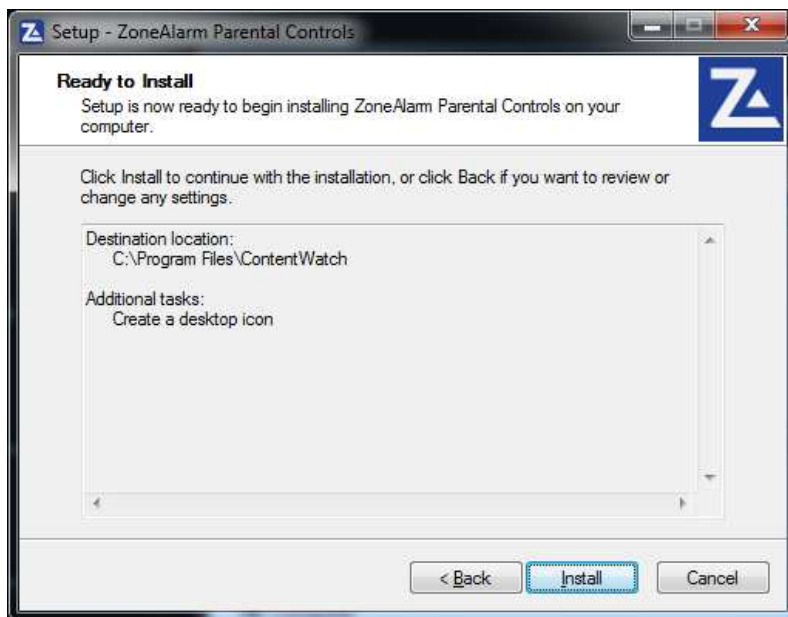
Setup - ZoneAlarm Parental Controls

Ready to Install
Setup is now ready to begin installing ZoneAlarm Parental Controls on your computer.

Click Install to continue with the installation, or click Back if you want to review or change any settings.

Destination location:
C:\Program Files\ContentWatch

Additional tasks:
Create a desktop icon

< Back Install Cancel